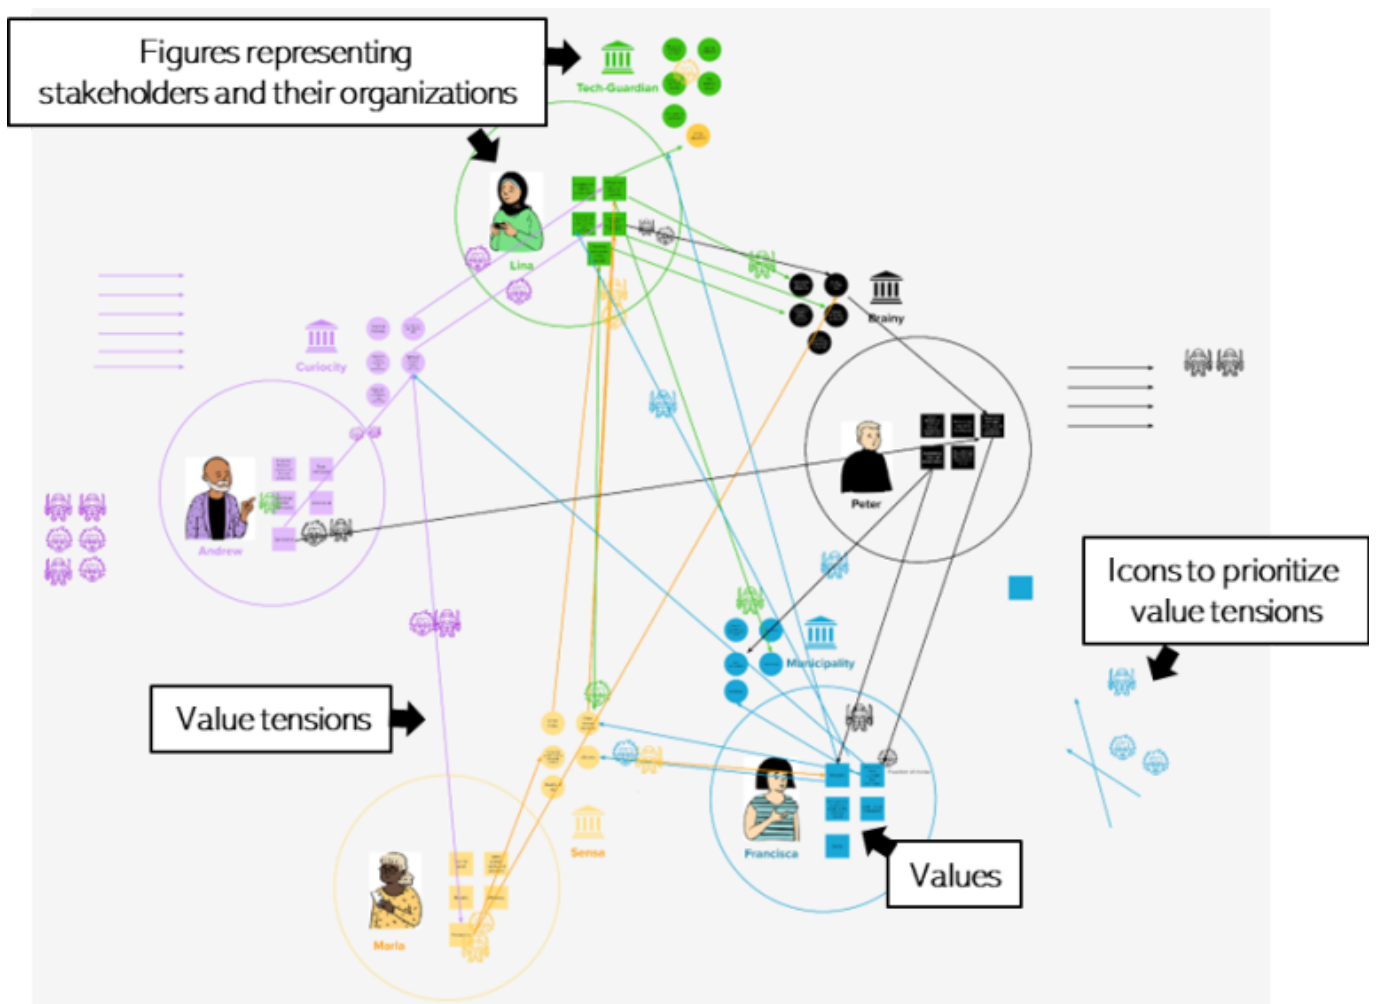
Figures representing stakeholders and their organizations

Tech-Guardian

Lina

Brainy

Curiocity

Peter

Andrew

Icons to prioritize value tensions

Municipality

Value tensions

Sensa

Francisca

Values

Maria